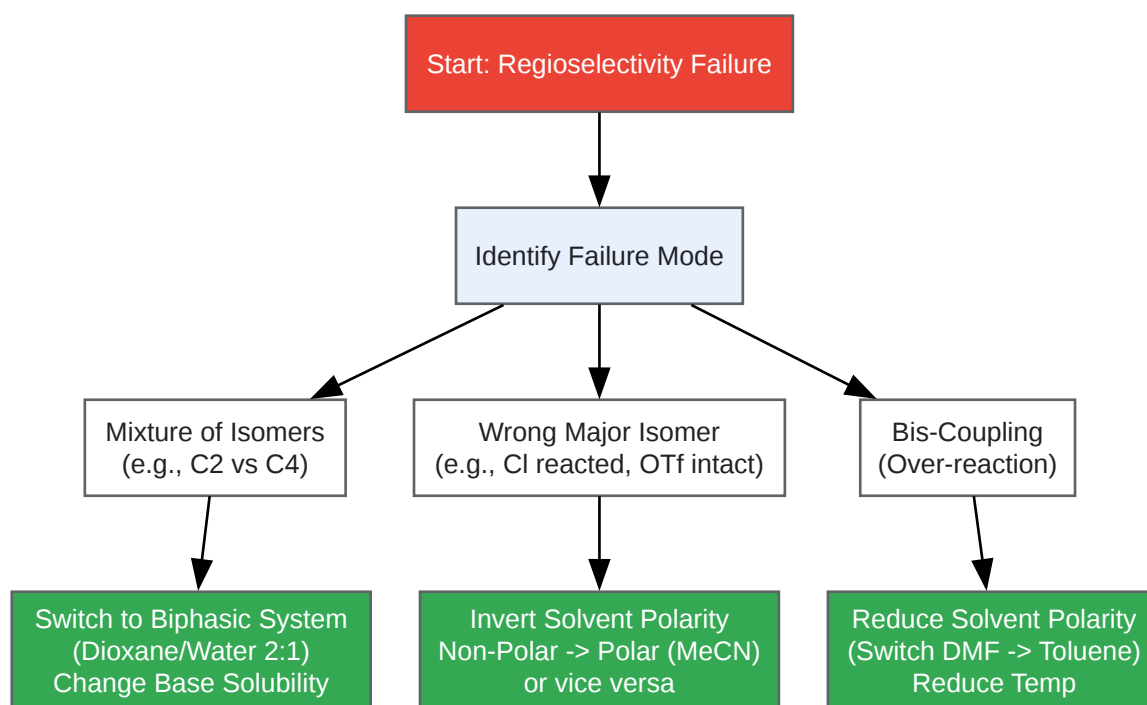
Start: Regioselectivity Failure

Identify Failure Mode

Mixture of Isomers
(e.g., C2 vs C4)

Wrong Major Isomer
(e.g., Cl reacted, OTf intact)

Bis-Coupling
(Over-reaction)

Switch to Biphasic System
(Dioxane/Water 2:1)
Change Base Solubility

Invert Solvent Polarity
Non-Polar -> Polar (MeCN)
or vice versa

Reduce Solvent Polarity
(Switch DMF -> Toluene)
Reduce Temp